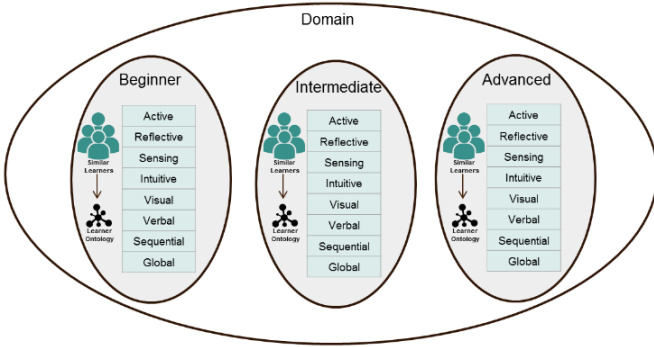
Domain

Beginner

Similar Learners

Learner Ontology

Active
Reflective
Sensing
Intuitive
Visual
Verbal
Sequential
Global

Intermediate

Similar Learners

Learner Ontology

Active
Reflective
Sensing
Intuitive
Visual
Verbal
Sequential
Global

Advanced

Similar Learners

Learner Ontology

Active
Reflective
Sensing
Intuitive
Visual
Verbal
Sequential
Global